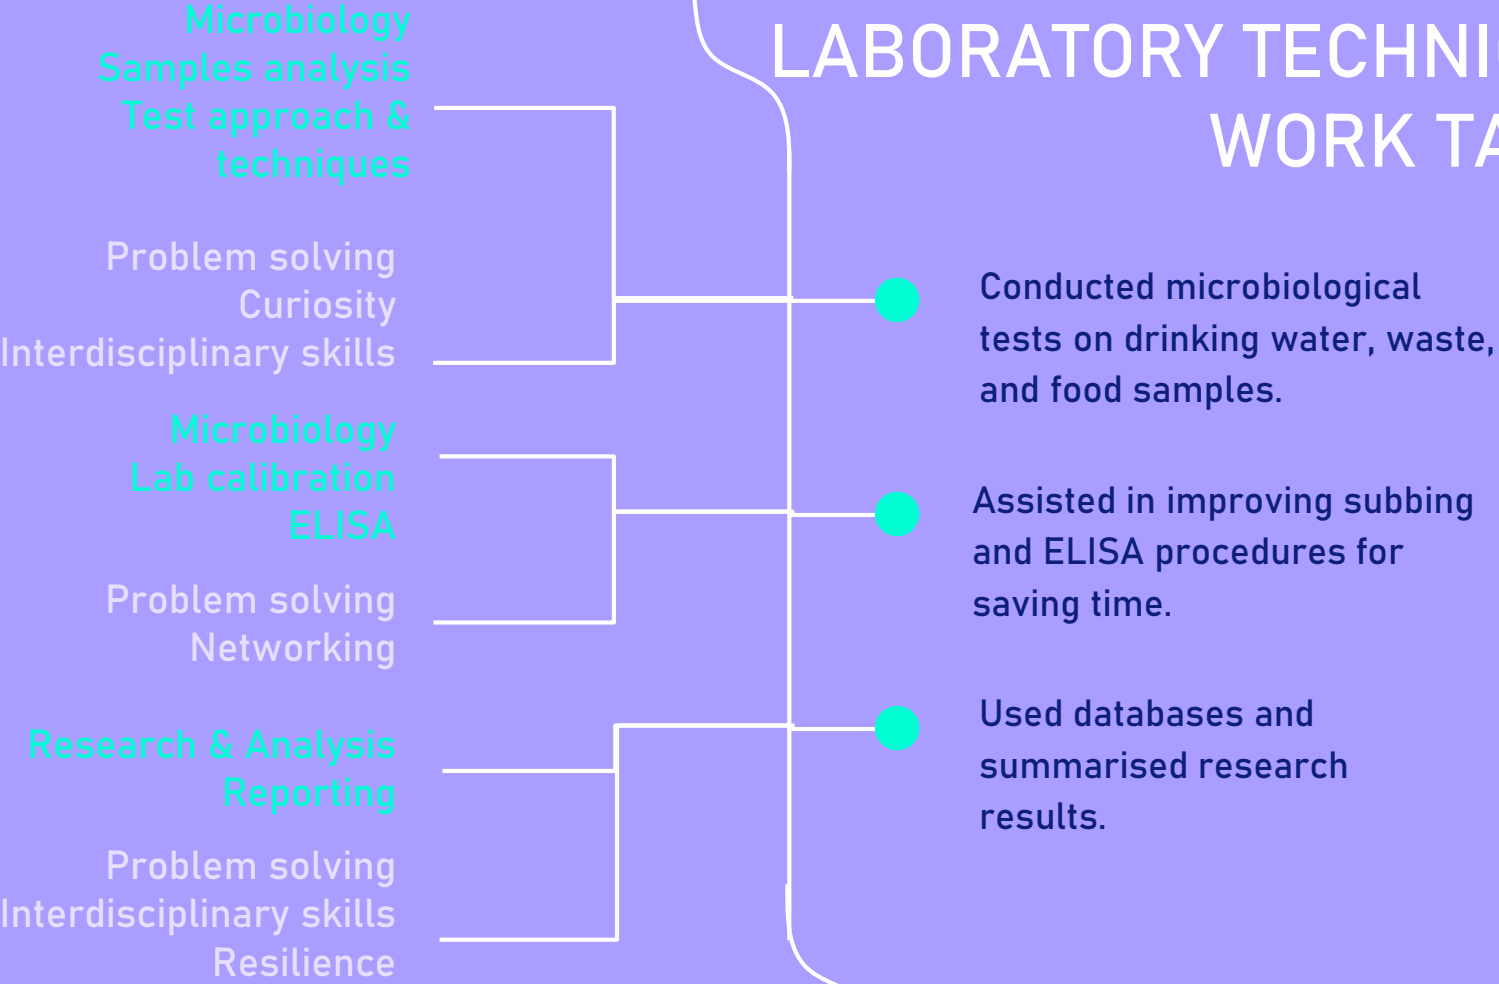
LABORATORY TECHNI
WORK TA

Microbiology
Samples analysis
Test approach & techniques

Problem solving
Curiosity
Interdisciplinary skills

Conducted microbiological tests on drinking water, waste, and food samples.

Microbiology
Lab calibration
ELISA

Problem solving
Networking

Assisted in improving subbing and ELISA procedures for saving time.

Research & Analysis
Reporting

Problem solving
Interdisciplinary skills
Resilience

Used databases and summarised research results.